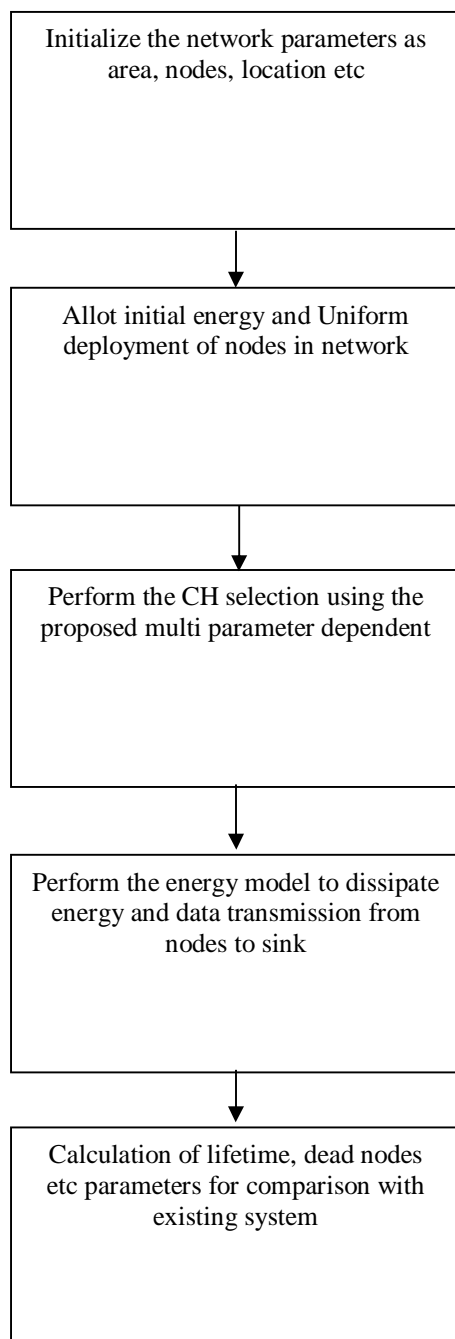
Initialize the network parameters as area, nodes, location etc

Allot initial energy and Uniform deployment of nodes in network

Perform the CH selection using the proposed multi parameter dependent

Perform the energy model to dissipate energy and data transmission from nodes to sink

Calculation of lifetime, dead nodes etc parameters for comparison with existing system